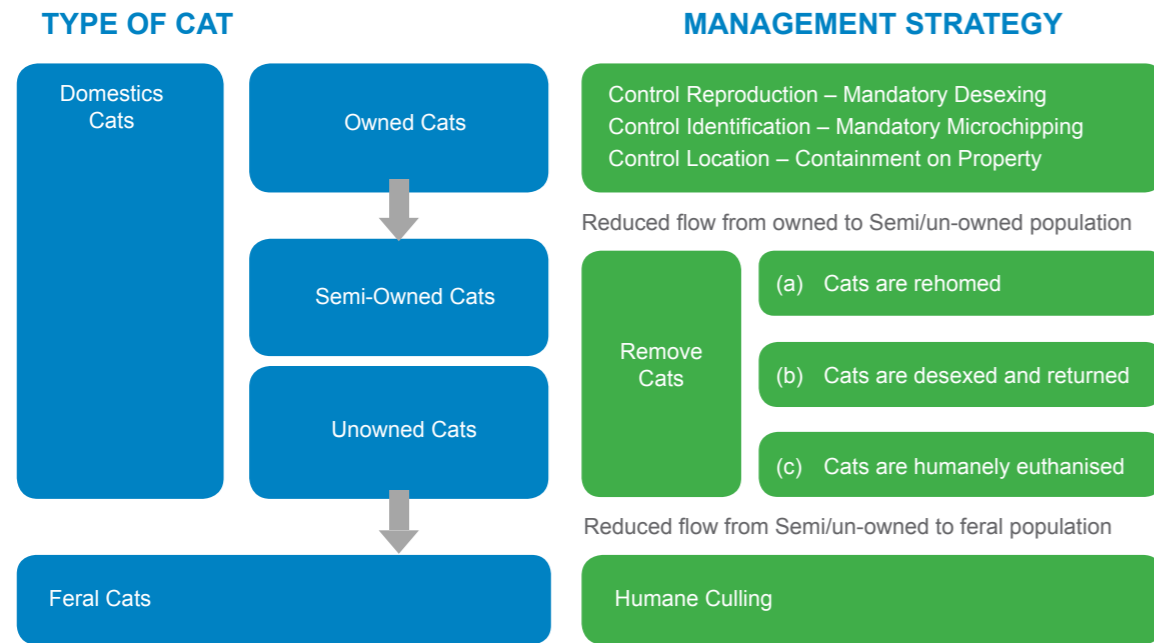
TYPE OF CAT

MANAGEMENT STRATEGY

Domestics Cats

Owned Cats

Semi-Owned Cats

Unowned Cats

Feral Cats

Control Reproduction – Mandatory Desexing
Control Identification – Mandatory Microchipping
Control Location – Containment on Property

Reduced flow from owned to Semi/un-owned population

Remove Cats

(a) Cats are rehomed

(b) Cats are desexed and returned

(c) Cats are humanely euthanised

Reduced flow from Semi/un-owned to feral population

Humane Culling